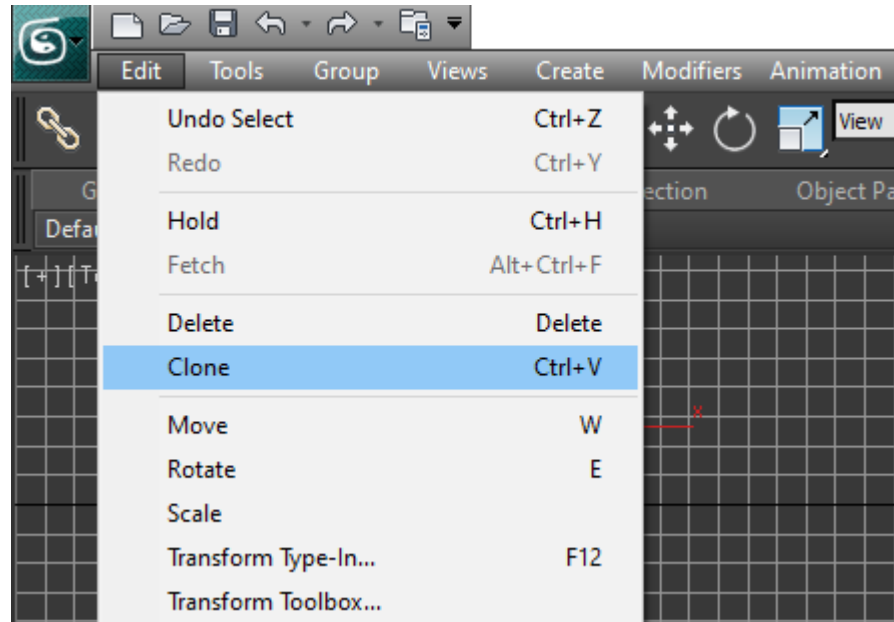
Edit Tools Group Views Create Modifiers Animation

View

G ection Object Pa

Defa

[+][T

Undo Select Ctrl+Z
Redo Ctrl+Y

Hold Ctrl+H
Fetch Alt+Ctrl+F

Delete Delete
Clone Ctrl+V

Move W
Rotate E
Scale
Transform Type-In... F12
Transform Toolbox...

x